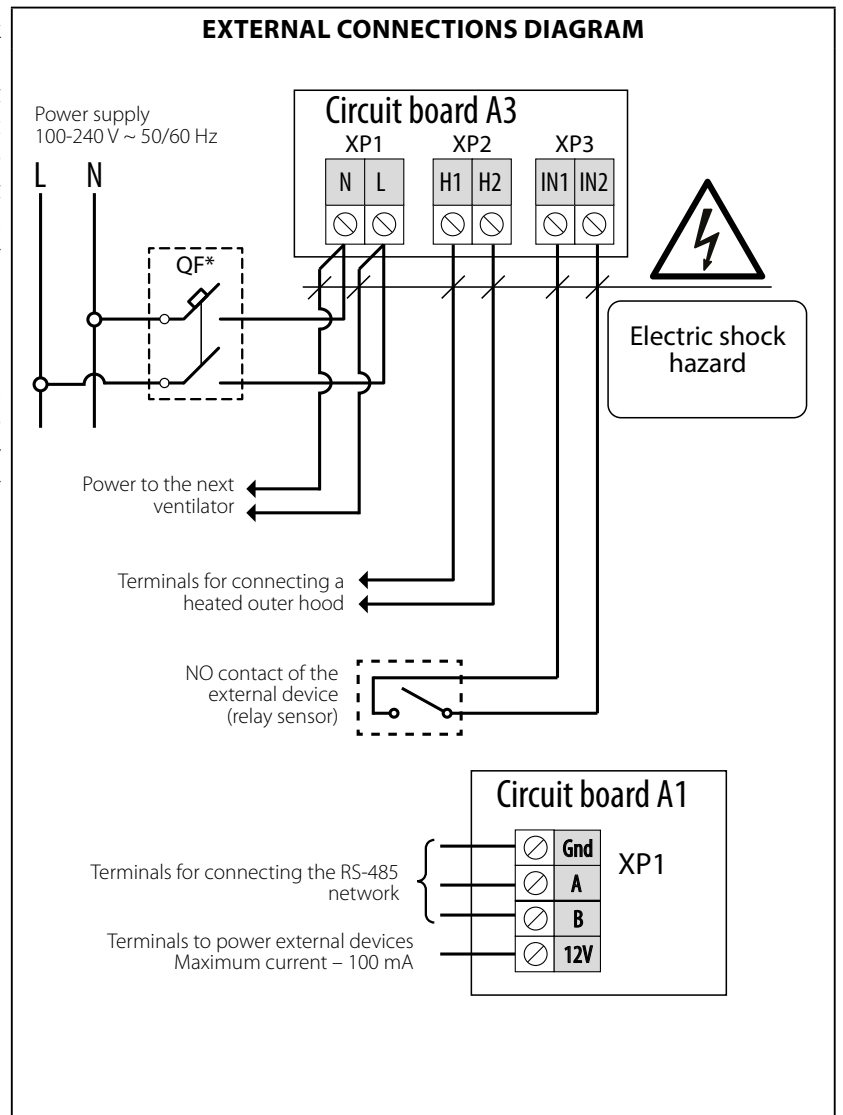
EXTERNAL CONNECTIONS DIAGRAM

Power supply
100-240 V ~ 50/60 Hz

L N

Circuit board A3

XP1 XP2 XP3

N L H1 H2 IN1 IN2

QF*

Electric shock hazard

Power to the next ventilator

Terminals for connecting a heated outer hood

NO contact of the external device (relay sensor)

Circuit board A1

Gnd
A
B
12V

XP1

Terminals for connecting the RS-485 network

Terminals to power external devices
Maximum current – 100 mA